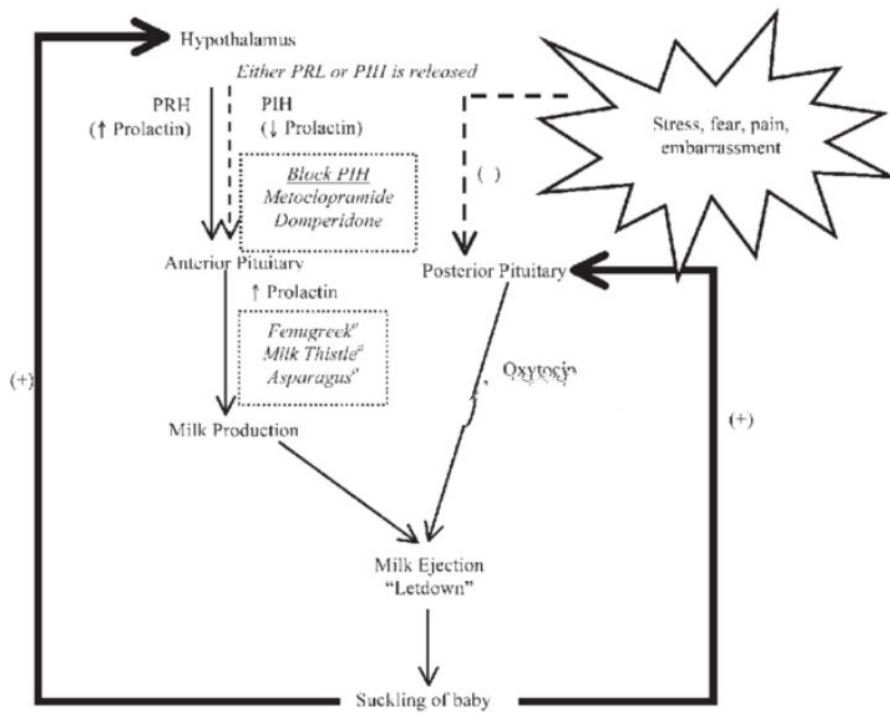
Hypothalamus

Either PRL or PIH is released

PRH (↑ Prolactin)

PIH (↓ Prolactin)

Block PIH
Metoclopramide
Domperidone

Stress, fear, pain, embarrassment

( )

Anterior Pituitary

Posterior Pituitary

↑ Prolactin

Fenugreek$^a$
Milk Thistle$^a$
Asparagus$^a$

(+)

Oxytocin

(+)

Milk Production

Milk Ejection
"Letdown"

Suckling of baby